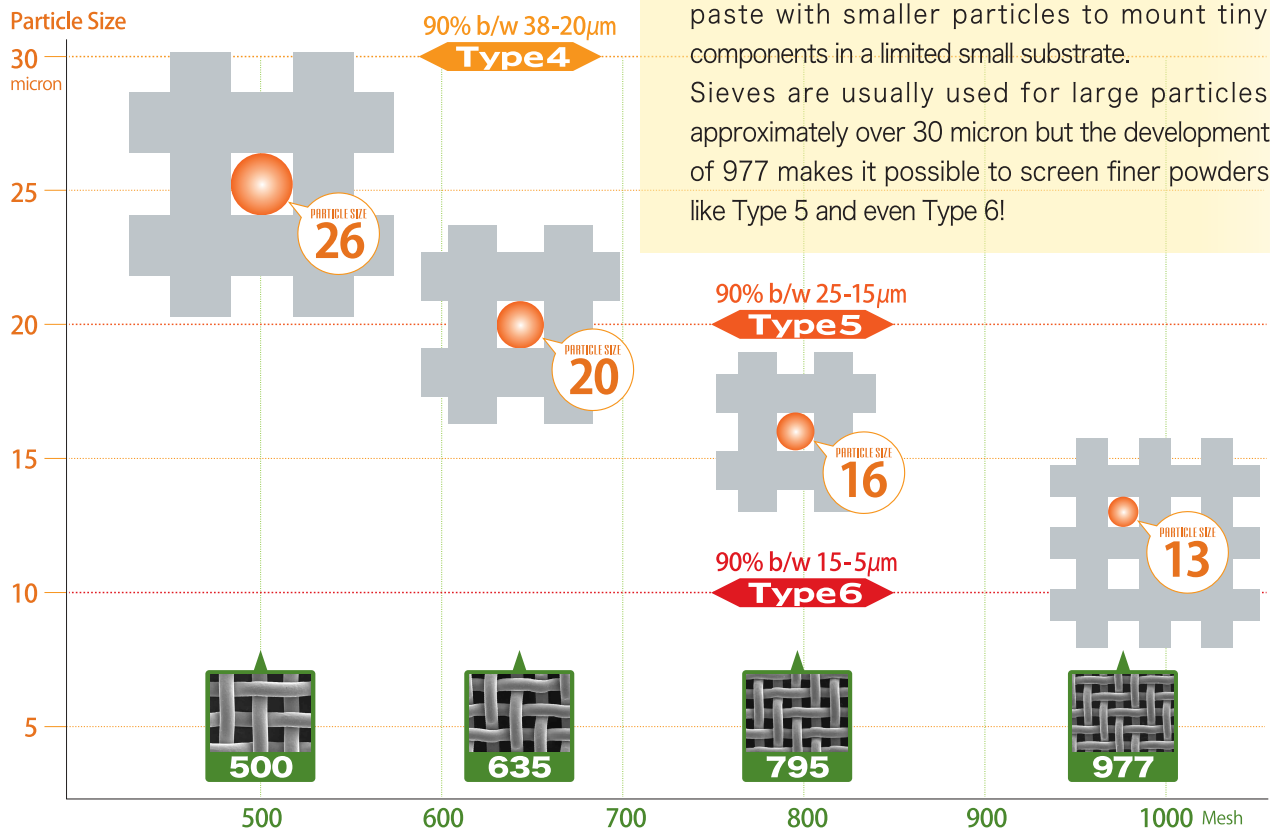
Particle Size
30 micron
25
20
15
10
5

90% b/w 38-20μm
Type4

paste with smaller particles to mount tiny components in a limited small substrate.
Sieves are usually used for large particles approximately over 30 micron but the development of 977 makes it possible to screen finer powders like Type 5 and even Type 6!

PARTICLE SIZE
26

PARTICLE SIZE
20

90% b/w 25-15μm
Type5

PARTICLE SIZE
16

PARTICLE SIZE
13

90% b/w 15-5μm
Type6

500
635
795
977

500 600 700 800 900 1000 Mesh